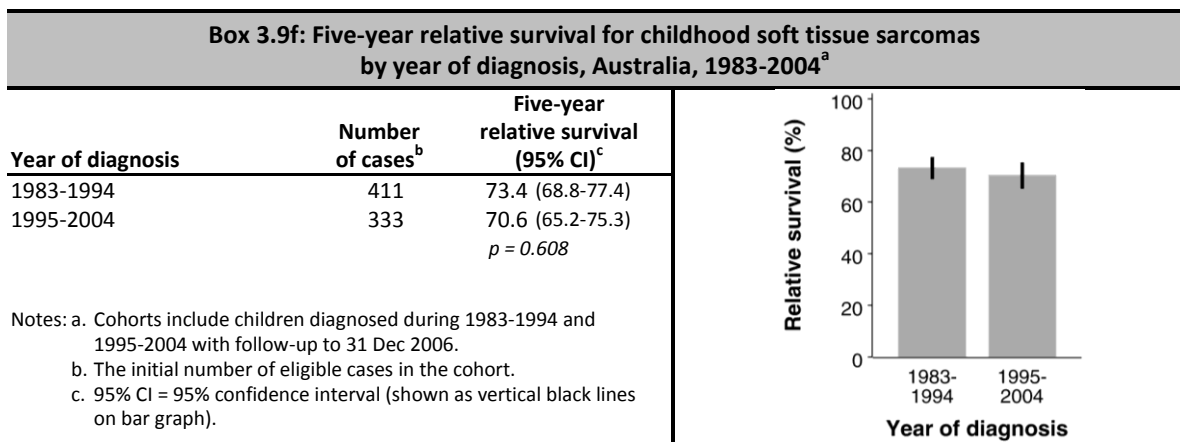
Box 3.9f: Five-year relative survival for childhood soft tissue sarcomas by year of diagnosis, Australia, 1983-2004$^{a}$

| Year of diagnosis | Number of cases$^{b}$ | Five-year relative survival (95% CI)$^{c}$ |
|---|---|---|
| 1983-1994 | 411 | 73.4 (68.8-77.4) |
| 1995-2004 | 333 | 70.6 (65.2-75.3) |
| | | p = 0.608 |

Notes: a. Cohorts include children diagnosed during 1983-1994 and 1995-2004 with follow-up to 31 Dec 2006.
b. The initial number of eligible cases in the cohort.
c. 95% CI = 95% confidence interval (shown as vertical black lines on bar graph).

100
80
60
40
20
0
Relative survival (%)
1983-1994
1995-2004
Year of diagnosis